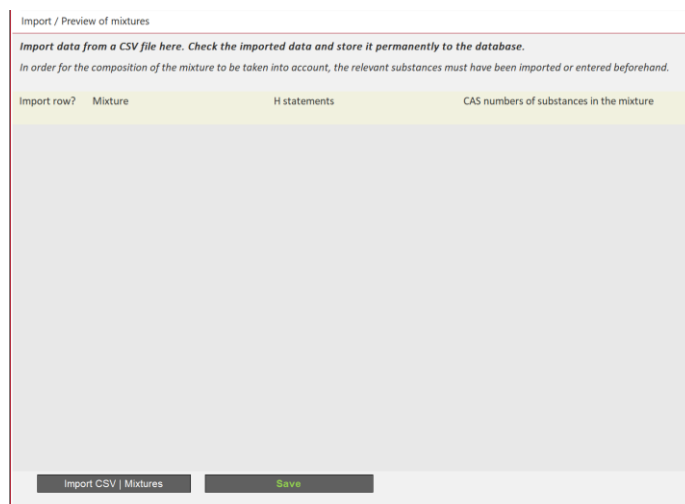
Import / Preview of mixtures

Import data from a CSV file here. Check the imported data and store it permanently to the database.

In order for the composition of the mixture to be taken into account, the relevant substances must have been imported or entered beforehand.

| Import row? | Mixture | H statements | CAS numbers of substances in the mixture |
|---|---|---|---|

Import CSV | Mixtures

Save